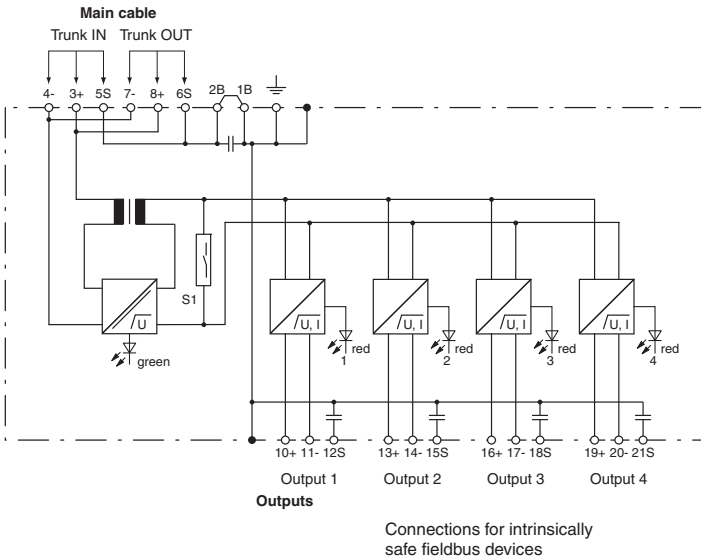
Main cable

Trunk IN Trunk OUT

4- 3+ 5S 7- 8+ 6S 2B 1B

S1

U

green

U, I

red

1

U, I

red

2

U, I

red

3

U, I

red

4

10+ 11- 12S 13+ 14- 15S 16+ 17- 18S 19+ 20- 21S

Output 1 Output 2 Output 3 Output 4

Outputs

Connections for intrinsically safe fieldbus devices